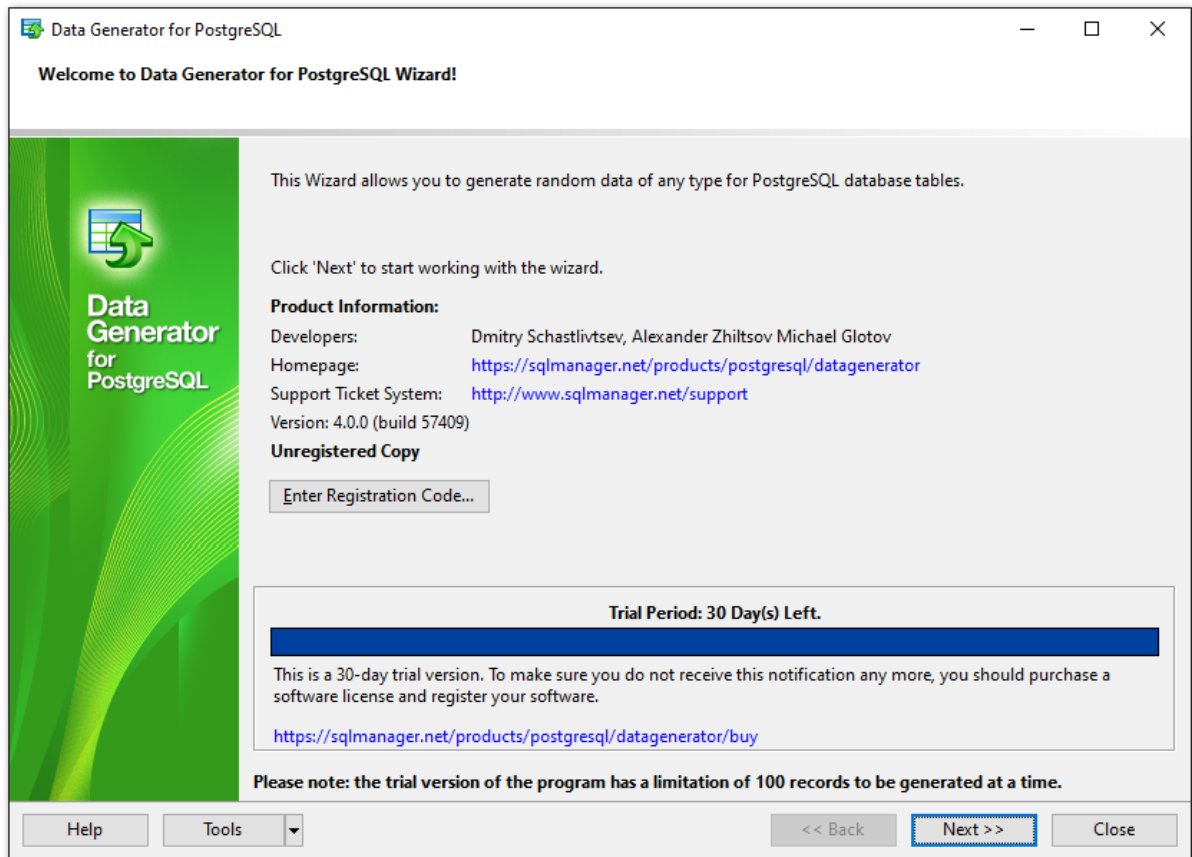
Data Generator for PostgreSQL

Welcome to Data Generator for PostgreSQL Wizard!

Data Generator for PostgreSQL

This Wizard allows you to generate random data of any type for PostgreSQL database tables.

Click 'Next' to start working with the wizard.

Product Information:

| | |
|---|---|
| Developers: | Dmitry Schastlivtsev, Alexander Zhiltsov Michael Glotov |
| Homepage: | https://sqlmanager.net/products/postgresql/datagenerator |
| Support Ticket System: | http://www.sqlmanager.net/support |

Version: 4.0.0 (build 57409)

Unregistered Copy

Enter Registration Code...

Trial Period: 30 Day(s) Left.

This is a 30-day trial version. To make sure you do not receive this notification any more, you should purchase a software license and register your software.

https://sqlmanager.net/products/postgresql/datagenerator/buy

Please note: the trial version of the program has a limitation of 100 records to be generated at a time.

Help Tools << Back Next >> Close